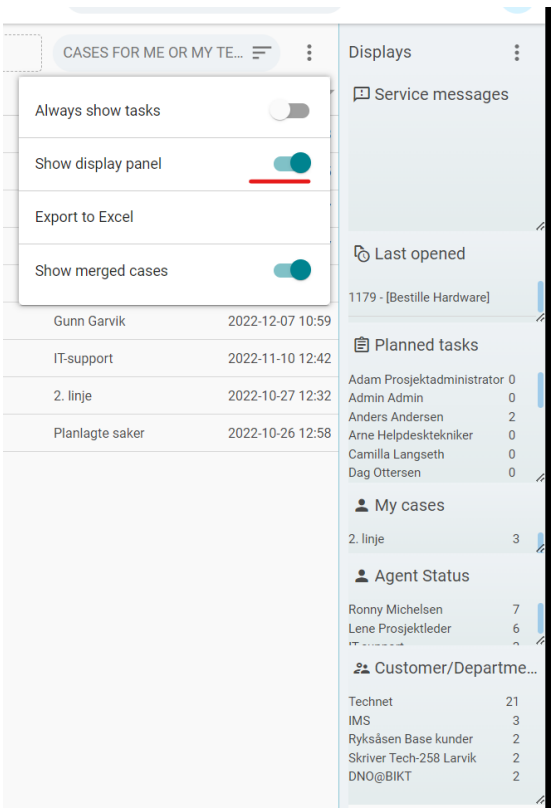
CASES FOR ME OR MY TE...

Always show tasks

Show display panel

Export to Excel

Show merged cases

| | |
|---|---|
| Gunn Garvik | 2022-12-07 10:59 |
| IT-support | 2022-11-10 12:42 |
| 2. linje | 2022-10-27 12:32 |
| Planlagte saker | 2022-10-26 12:58 |

Displays

Service messages

Last opened

1179 - [Bestille Hardware]

Planned tasks

| | |
|---|---|
| Adam Prosjektadministrator | 0 |
| Admin Admin | 0 |
| Anders Andersen | 2 |
| Arne Helpdesktekniker | 0 |
| Camilla Langseth | 0 |
| Dag Ottersen | 0 |

My cases

| | |
|---|---|
| 2. linje | 3 |

Agent Status

| | |
|---|---|
| Ronny Michelsen | 7 |
| Lene Prosjektleder | 6 |
| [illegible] | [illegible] |

Customer/Departme...

| | |
|---|---|
| Technet | 21 |
| IMS | 3 |
| Ryksåsen Base kunder | 2 |
| Skriver Tech-258 Larvik | 2 |
| DNO@BIKT | 2 |